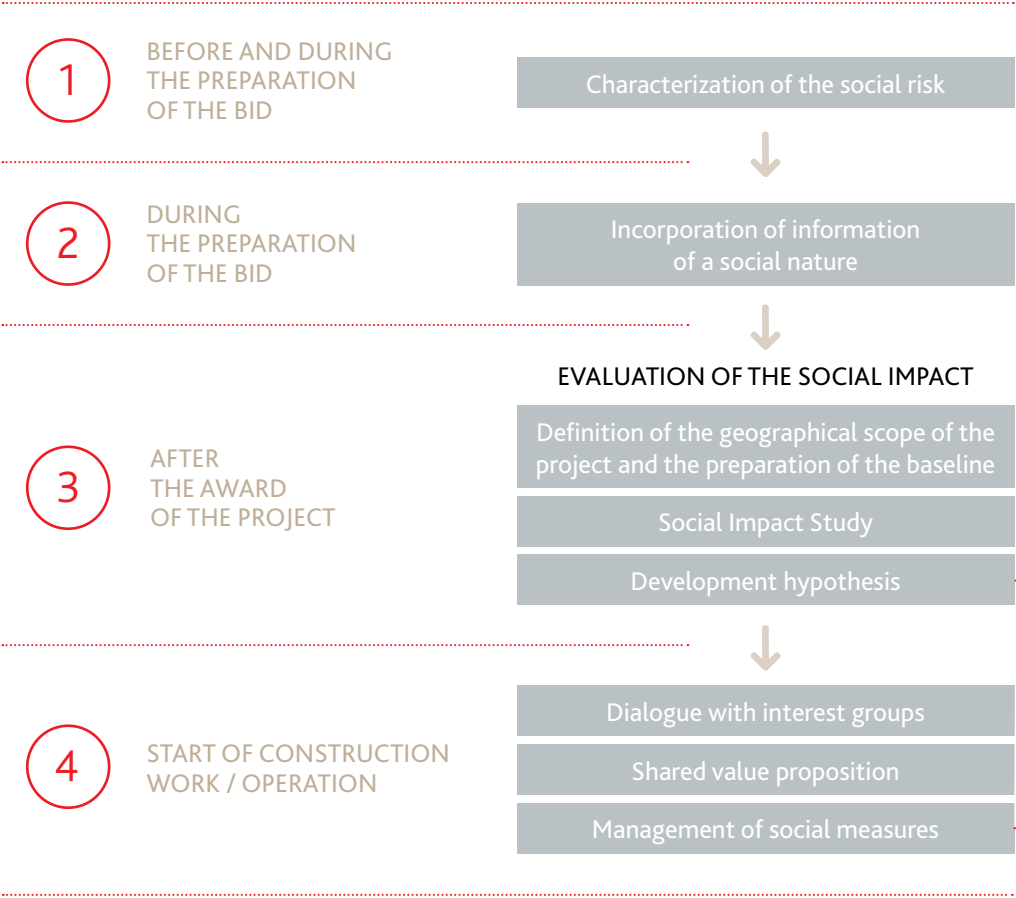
1
BEFORE AND DURING THE PREPARATION OF THE BID

Characterization of the social risk

2
DURING THE PREPARATION OF THE BID

Incorporation of information of a social nature

EVALUATION OF THE SOCIAL IMPACT

3
AFTER THE AWARD OF THE PROJECT

Definition of the geographical scope of the project and the preparation of the baseline

Social Impact Study

Development hypothesis

4
START OF CONSTRUCTION WORK / OPERATION

Dialogue with interest groups

Shared value proposition

Management of social measures